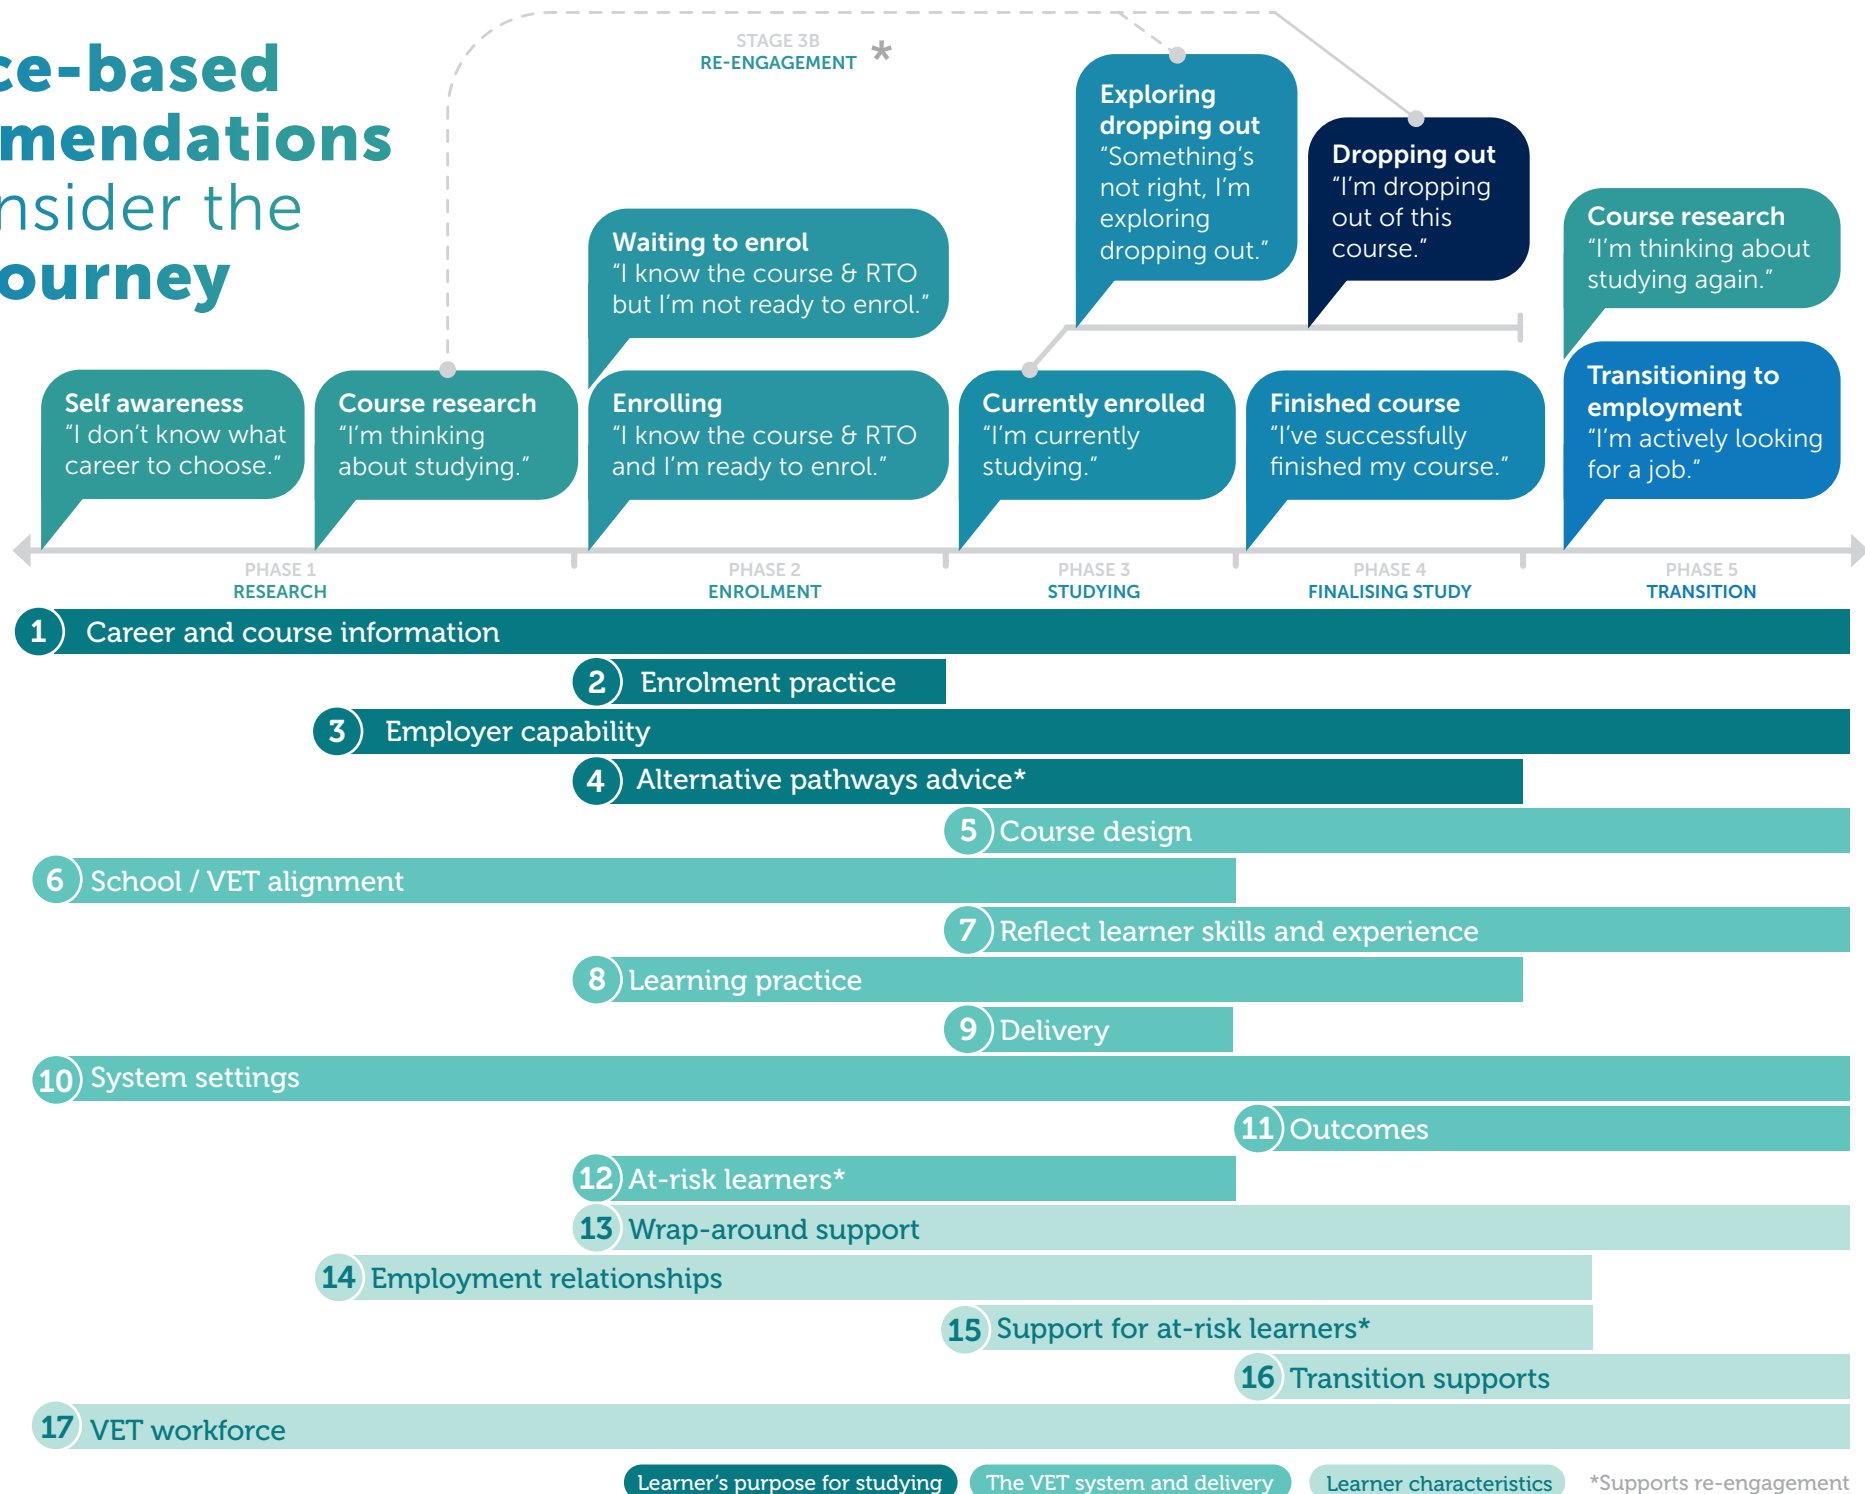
ce-based
mendations
nsider the
ourney

STAGE 3B
RE-ENGAGEMENT *

Exploring dropping out
"Something's not right, I'm exploring dropping out."

Dropping out
"I'm dropping out of this course."

Course research
"I'm thinking about studying again."

Waiting to enrol
"I know the course & RTO but I'm not ready to enrol."

Self awareness
"I don't know what career to choose."

Course research
"I'm thinking about studying."

Enrolling
"I know the course & RTO and I'm ready to enrol."

Currently enrolled
"I'm currently studying."

Finished course
"I've successfully finished my course."

Transitioning to employment
"I'm actively looking for a job."

PHASE 1
RESEARCH

PHASE 2
ENROLMENT

PHASE 3
STUDYING

PHASE 4
FINALISING STUDY

PHASE 5
TRANSITION

1 Career and course information
2 Enrolment practice
3 Employer capability
4 Alternative pathways advice*
5 Course design
6 School / VET alignment
7 Reflect learner skills and experience
8 Learning practice
9 Delivery
10 System settings
11 Outcomes
12 At-risk learners*
13 Wrap-around support
14 Employment relationships
15 Support for at-risk learners*
16 Transition supports
17 VET workforce

Learner's purpose for studying
The VET system and delivery
Learner characteristics
*Supports re-engagement